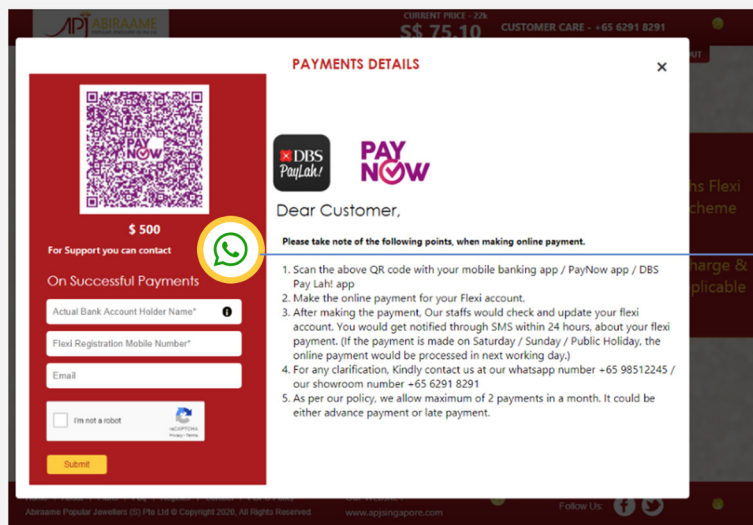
APJ ABIRAAME

CURRENT PRICE - 22k
S$ 75.10

CUSTOMER CARE - +65 6291 8291

PAYMENTS DETAILS

×

PAY NOW

$ 500

For Support you can contact

On Successful Payments

Actual Bank Account Holder Name*

Flexi Registration Mobile Number*

Email

I'm not a robot

reCAPTCHA
Privacy - Terms

Submit

DBS PayLah!

PAY NOW

Dear Customer,

Please take note of the following points, when making online payment.

1. Scan the above QR code with your mobile banking app / PayNow app / DBS Pay Lah! app
2. Make the online payment for your Flexi account.
3. After making the payment, Our staffs would check and update your flexi account. You would get notified through SMS within 24 hours, about your flexi payment. (If the payment is made on Saturday / Sunday / Public Holiday, the online payment would be processed in next working day.)
4. For any clarification, Kindly contact us at our whatsapp number +65 98512245 / our showroom number +65 6291 8291
5. As per our policy, we allow maximum of 2 payments in a month. It could be either advance payment or late payment.

hs Flexi
cheme

harge &
plicable

Abiraame Popular Jewellers (S) Pte Ltd © Copyright 2020, All Rights Reserved.

www.apjsingapore.com

Follow Us: